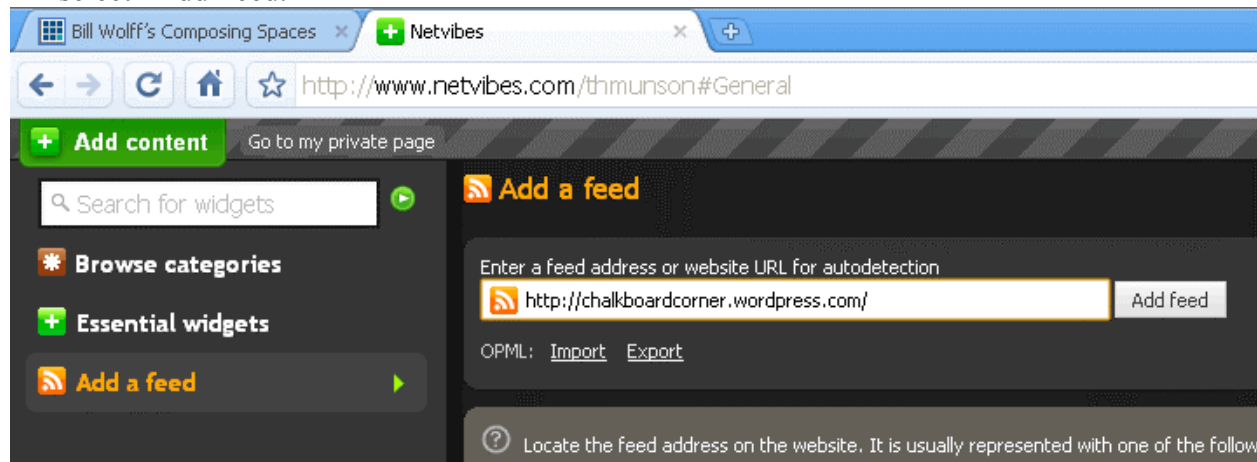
Bill Wolff's Composing Spaces
Netvibes
http://www.netvibes.com/thmunson#General
Add content
Go to my private page
Search for widgets
Browse categories
Essential widgets
Add a feed
Add a feed
Enter a feed address or website URL for autodetection
http://chalkboardcorner.wordpress.com/
Add feed
OPML: Import Export
Locate the feed address on the website. It is usually represented with one of the follow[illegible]